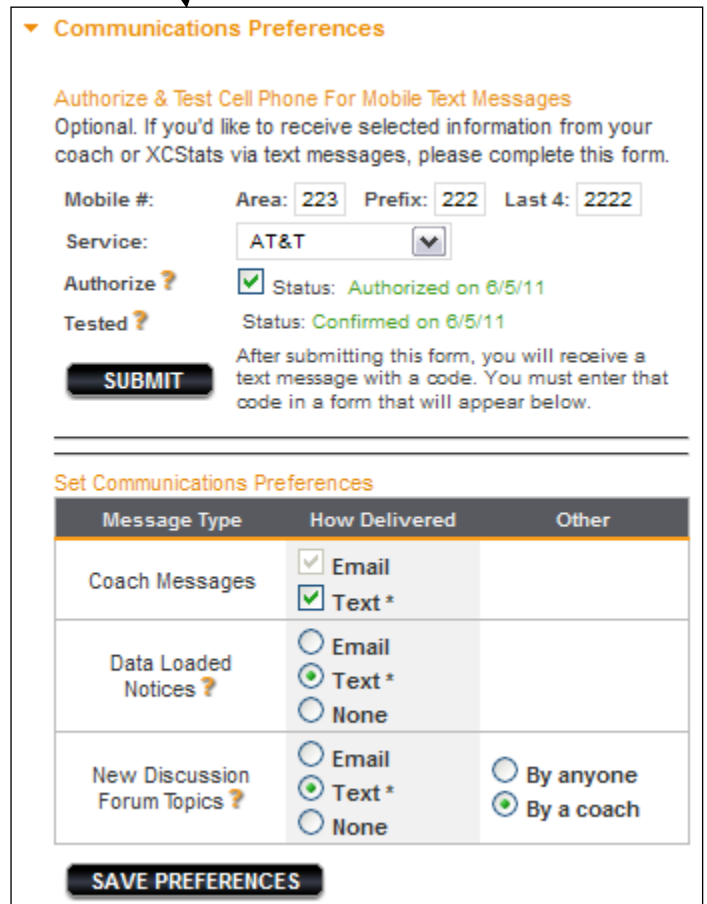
Communications Preferences

Authorize & Test Cell Phone For Mobile Text Messages
Optional. If you'd like to receive selected information from your coach or XCStats via text messages, please complete this form.

Mobile #: Area: 223 Prefix: 222 Last 4: 2222
Service: AT&T
Authorize ? Status: Authorized on 6/5/11
Tested ? Status: Confirmed on 6/5/11

SUBMIT

After submitting this form, you will receive a text message with a code. You must enter that code in a form that will appear below.

Set Communications Preferences

| Message Type | How Delivered | Other |
|---|---|---|
| Coach Messages | Email<br>Text * | |
| Data Loaded Notices ? | Email<br>Text *<br>None | |
| New Discussion Forum Topics ? | Email<br>Text *<br>None | By anyone<br>By a coach |

SAVE PREFERENCES